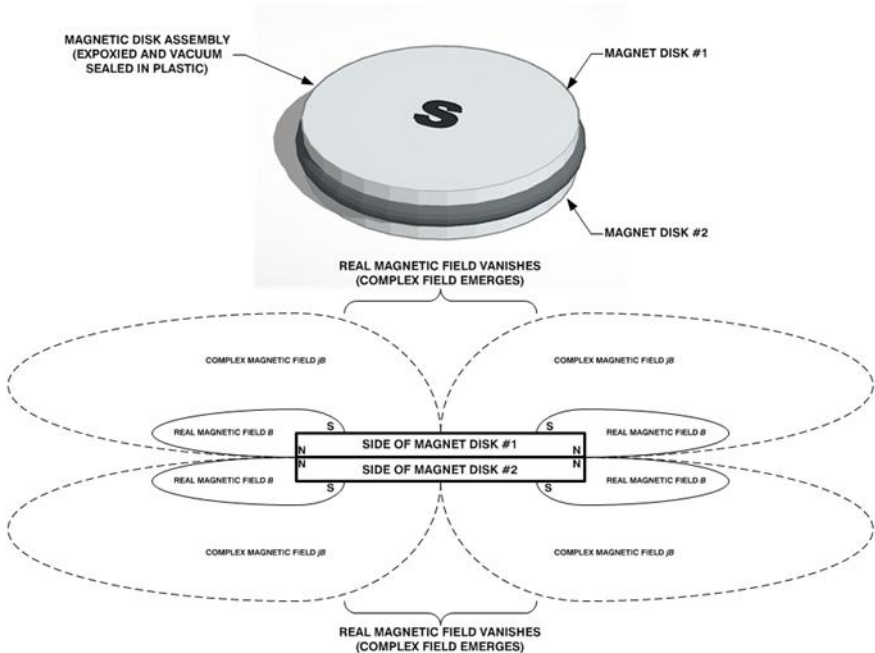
MAGNETIC DISK ASSEMBLY (EXPOXIED AND VACUUM SEALED IN PLASTIC)

MAGNET DISK #1

S

MAGNET DISK #2

REAL MAGNETIC FIELD VANISHES (COMPLEX FIELD EMERGES)

COMPLEX MAGNETIC FIELD $jB$

COMPLEX MAGNETIC FIELD $jB$

REAL MAGNETIC FIELD $B$

S

N

SIDE OF MAGNET DISK #1

N

S

REAL MAGNETIC FIELD $B$

N

SIDE OF MAGNET DISK #2

N

REAL MAGNETIC FIELD $B$

S

S

REAL MAGNETIC FIELD $B$

COMPLEX MAGNETIC FIELD $jB$

COMPLEX MAGNETIC FIELD $jB$

REAL MAGNETIC FIELD VANISHES (COMPLEX FIELD EMERGES)